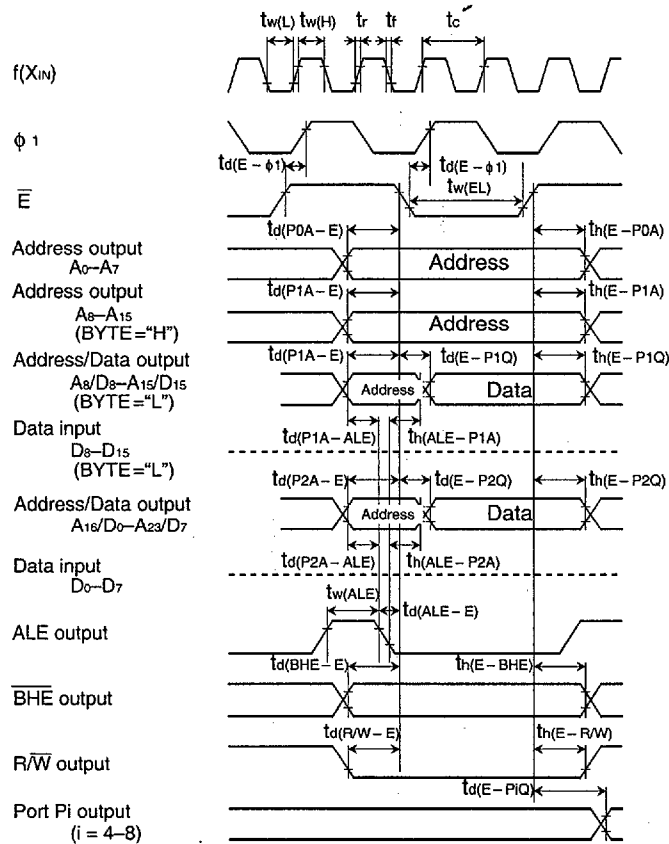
$t_{w(L)}$ $t_{w(H)}$ $t_r$ $t_f$ $t_c$

$f(X_{IN})$

$\phi$ 1

$t_{d(E-\phi1)}$

$t_{d(E-\phi1)}$

$t_{w(EL)}$

$\overline{E}$

$t_{d(P0A-E)}$

$t_{h(E-P0A)}$

Address output
$A_0$–$A_7$

Address

Address output

$t_{d(P1A-E)}$

$t_{h(E-P1A)}$

$A_8$–$A_{15}$
(BYTE="H")

Address

Address/Data output

$t_{d(P1A-E)}$

$t_{d(E-P1Q)}$

$t_{h(E-P1Q)}$

$A_8/D_8$–$A_{15}/D_{15}$
(BYTE="L")

Address

Data

Data input
$D_8$–$D_{15}$
(BYTE="L")

$t_{d(P1A-ALE)}$

$t_{h(ALE-P1A)}$

$t_{d(P2A-E)}$

$t_{d(E-P2Q)}$

$t_{h(E-P2Q)}$

Address/Data output
$A_{16}/D_0$–$A_{23}/D_7$

Address

Data

$t_{d(P2A-ALE)}$

$t_{h(ALE-P2A)}$

Data input
$D_0$–$D_7$

$t_{w(ALE)}$

$t_{d(ALE-E)}$

ALE output

$t_{d(BHE-E)}$

$t_{h(E-BHE)}$

$\overline{BHE}$ output

$t_{d(R/W-E)}$

$t_{h(E-R/W)}$

R/$\overline{W}$ output

$t_{d(E-PiQ)}$

Port Pi output
(i = 4–8)